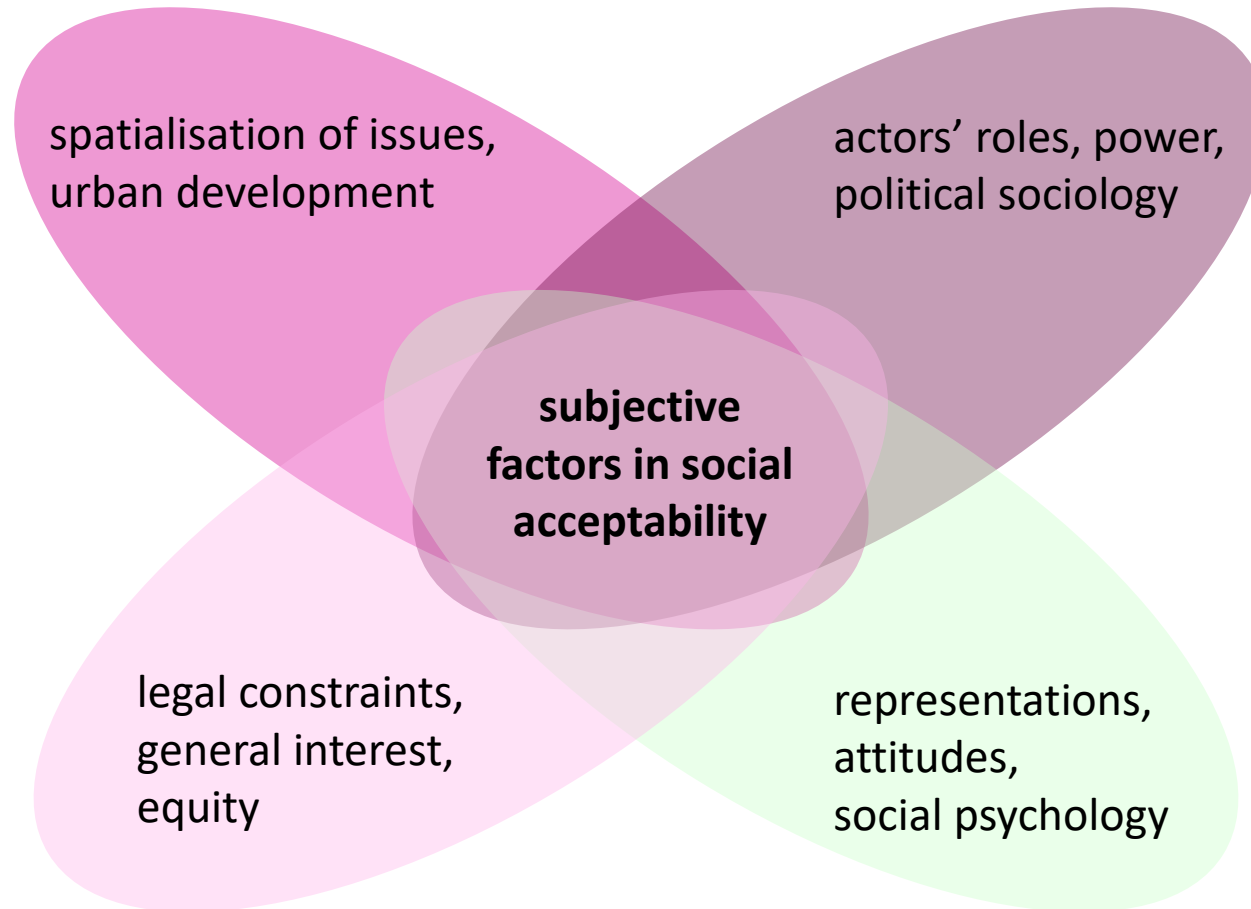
spatialisation of issues, urban development

actors’ roles, power, political sociology

subjective factors in social acceptability

legal constraints, general interest, equity

representations, attitudes, social psychology